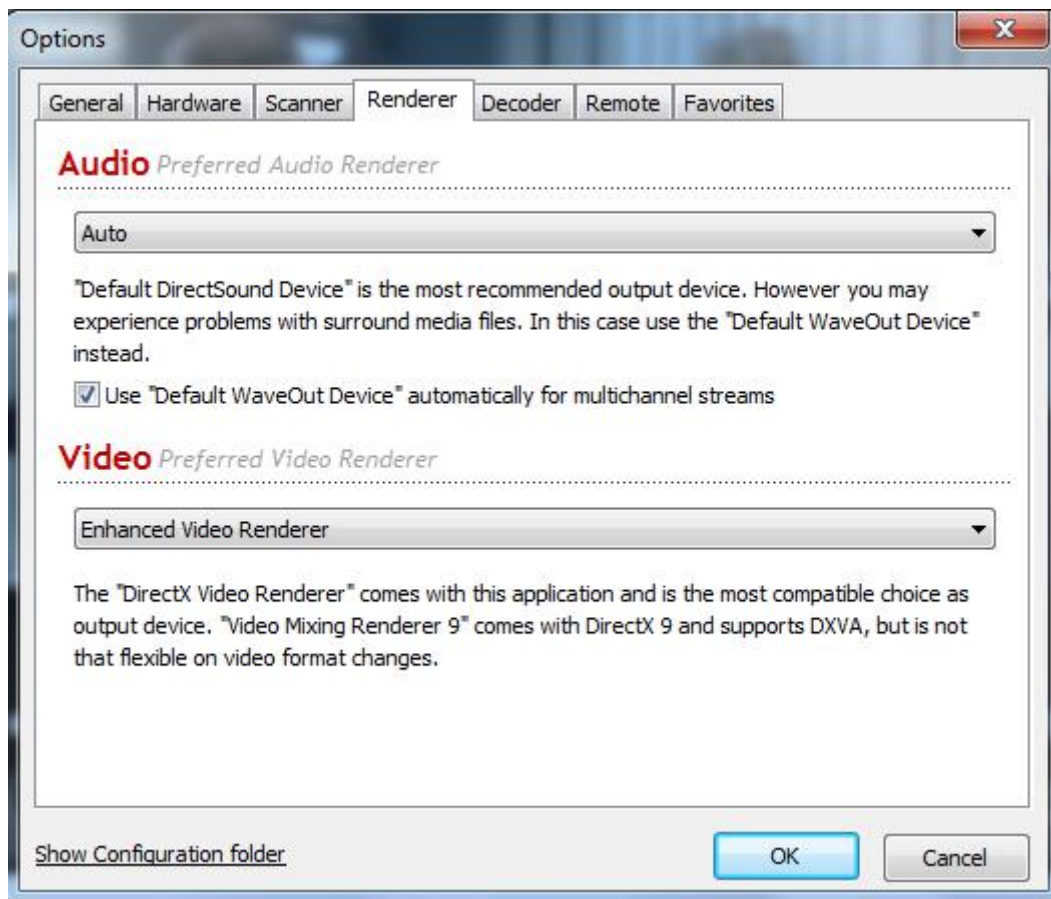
Options

General | Hardware | Scanner | Renderer | Decoder | Remote | Favorites

Audio Preferred Audio Renderer

Auto

"Default DirectSound Device" is the most recommended output device. However you may experience problems with surround media files. In this case use the "Default WaveOut Device" instead.

Use "Default WaveOut Device" automatically for multichannel streams

Video Preferred Video Renderer

Enhanced Video Renderer

The "DirectX Video Renderer" comes with this application and is the most compatible choice as output device. "Video Mixing Renderer 9" comes with DirectX 9 and supports DXVA, but is not that flexible on video format changes.

Show Configuration folder

OK

Cancel